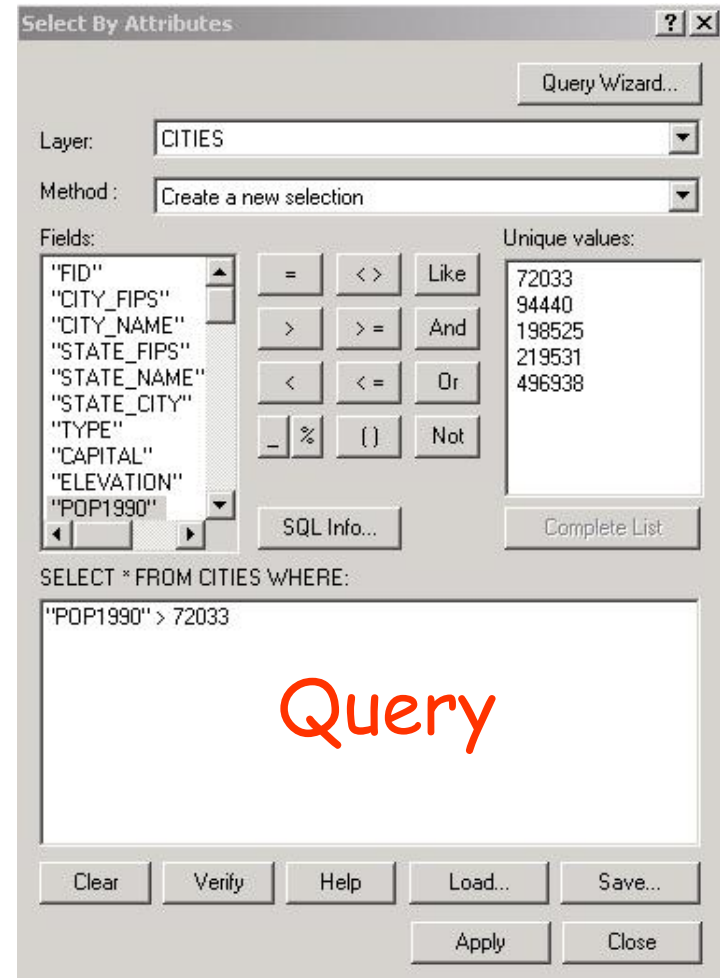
Select By Attributes

?

Query Wizard...

Layer: CITIES

Method : Create a new selection

Fields:

"FID"
"CITY_FIPS"
"CITY_NAME"
"STATE_FIPS"
"STATE_NAME"
"STATE_CITY"
"TYPE"
"CAPITAL"
"ELEVATION"
"POP1990"

= <> Like
> >= And
< <= Or
_ % () Not

Unique values:

72033
94440
198525
219531
496938

SQL Info...

Complete List

SELECT * FROM CITIES WHERE:

"POP1990" > 72033

Query

Clear Verify Help Load... Save...

Apply Close